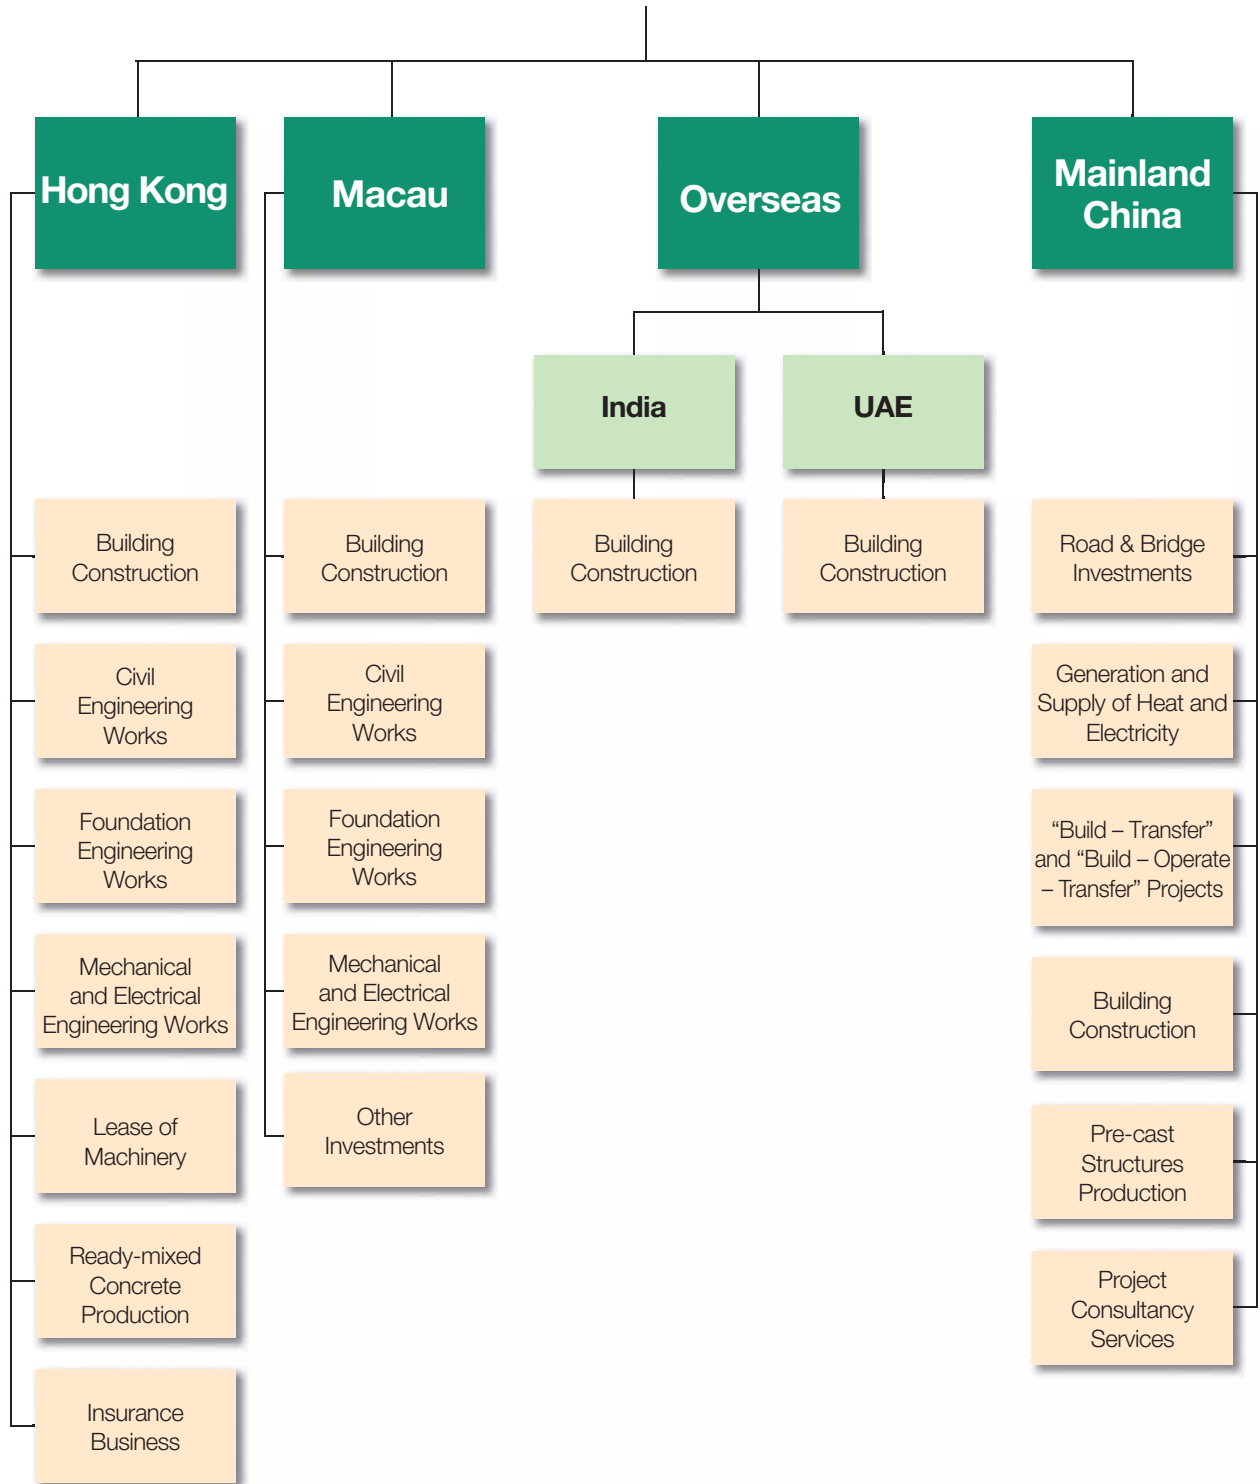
Hong Kong

Macau

Overseas

Mainland China

India

UAE

Building Construction

Civil Engineering Works

Foundation Engineering Works

Mechanical and Electrical Engineering Works

Lease of Machinery

Ready-mixed Concrete Production

Insurance Business

Building Construction

Civil Engineering Works

Foundation Engineering Works

Mechanical and Electrical Engineering Works

Other Investments

Building Construction

Building Construction

Road & Bridge Investments

Generation and Supply of Heat and Electricity

“Build – Transfer” and “Build – Operate – Transfer” Projects

Building Construction

Pre-cast Structures Production

Project Consultancy Services